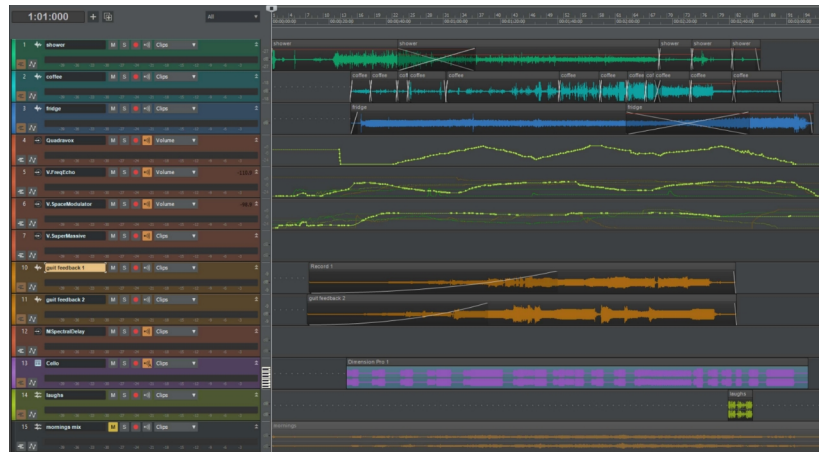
1:01:000

All

1 shower M S Clips
2 coffee M S Clips
3 fridge M S Clips
4 Quadravox M S Volume
5 V.FreqEcho M S Volume
6 V.SpaceModulator M S Volume
7 V.SuperMassive M S Clips
10 guit feedback 1 M S Clips
11 guit feedback 2 M S Clips
12 MSpectralDelay M S Clips
13 Cello M S Clips
14 laughs M S Clips
15 mornings mix M S Clips

shower
shower
shower
shower
shower
coffee
coffee
cof
coffee
coffee
coffee
coffee
cof
coffee
coffee
coffee
fridge
fridge
Record 1
guit feedback 2
Dimension Pro 1
laughs
mornings